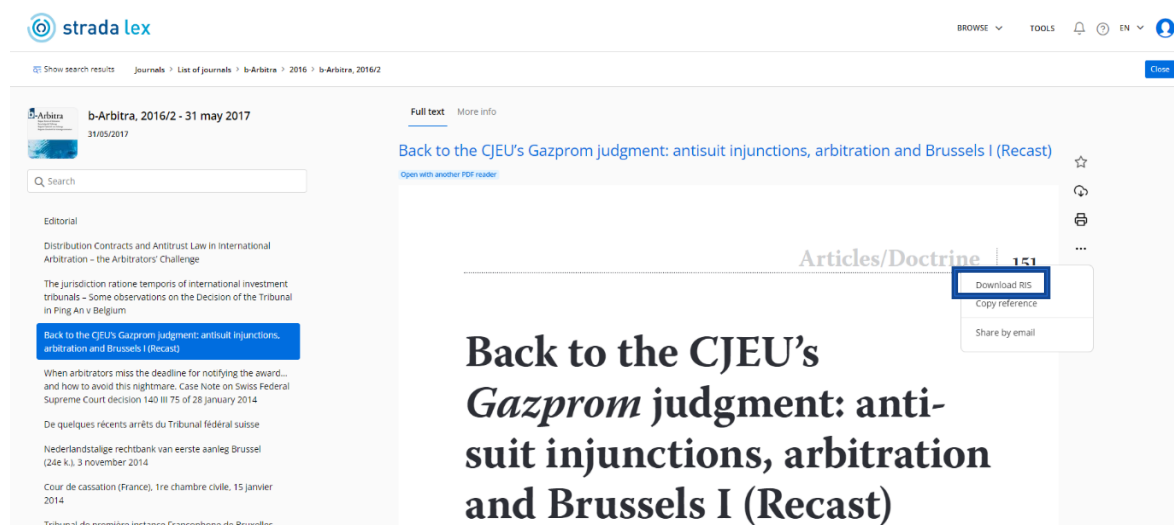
strada lex

BROWSE ∨ TOOLS EN ∨

Show search results Journals > List of journals > b-Arbitra > 2016 > b-Arbitra, 2016/2

Close

b-Arbitra

b-Arbitra, 2016/2 - 31 may 2017
31/05/2017

Search

Editorial

Distribution Contracts and Antitrust Law in International Arbitration – the Arbitrators' Challenge

The jurisdiction ratione temporis of international investment tribunals – Some observations on the Decision of the Tribunal in Ping An v Belgium

Back to the CJEU's Gazprom judgment: antisuit injunctions, arbitration and Brussels I (Recast)

When arbitrators miss the deadline for notifying the award... and how to avoid this nightmare. Case Note on Swiss Federal Supreme Court decision 140 III 75 of 28 January 2014

De quelques récents arrêts du Tribunal fédéral suisse

Nederlandstalige rechtbank van eerste aanleg Brussel (24e k.), 3 november 2014

Cour de cassation (France), 1re chambre civile, 15 janvier 2014

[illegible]

Full text More info

Back to the CJEU's Gazprom judgment: antisuit injunctions, arbitration and Brussels I (Recast)

Open with another PDF reader

Articles/Doctrine 151

Download RIS
Copy reference
Share by email

Back to the CJEU's *Gazprom* judgment: anti-suit injunctions, arbitration and Brussels I (Recast)